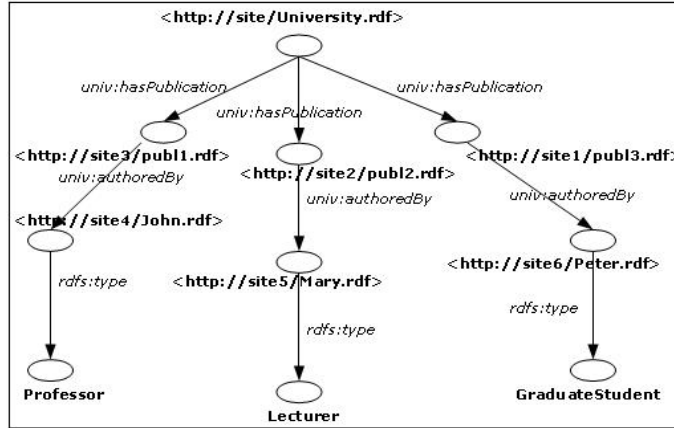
<http://site/University.rdf>

univ:hasPublication

univ:hasPublication

univ:hasPublication

<http://site3/publ1.rdf>

univ:authoredBy

<http://site2/publ2.rdf>

<http://site1/publ3.rdf>

univ:authoredBy

univ:authoredBy

<http://site4/John.rdf>

rdfs:type

<http://site5/Mary.rdf>

<http://site6/Peter.rdf>

rdfs:type

rdfs:type

Professor

Lecturer

GraduateStudent